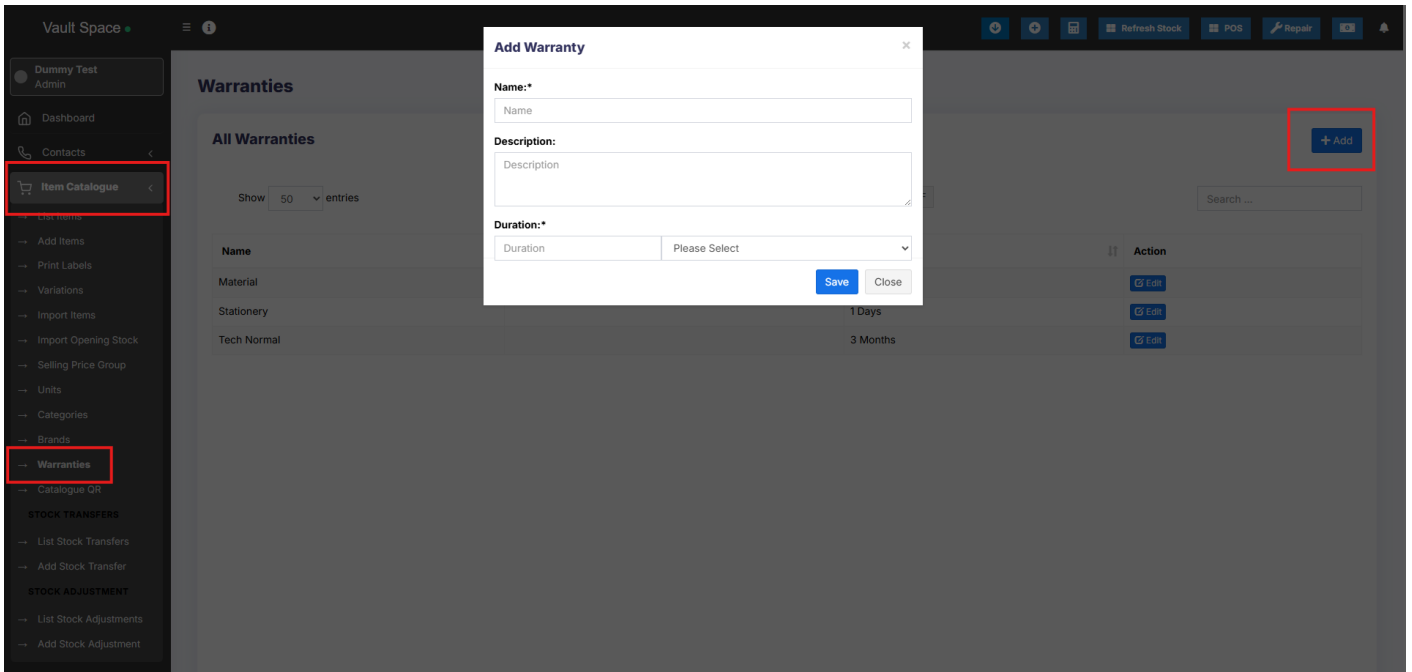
Vault Space

Refresh Stock POS Repair

Dummy Test
Admin

Dashboard
Contacts
Item Catalogue
List Items
Add Items
Print Labels
Variations
Import Items
Import Opening Stock
Selling Price Group
Units
Categories
Brands
Warranties
Catalogue QR
STOCK TRANSFERS
List Stock Transfers
Add Stock Transfer
STOCK ADJUSTMENT
List Stock Adjustments
Add Stock Adjustment

Warranties

All Warranties

+ Add

Show 50 entries

Search ...

| Name | | | Action |
|---|---|---|---|
| Material | | | Edit |
| Stationery | | 1 Days | Edit |
| Tech Normal | | 3 Months | Edit |

Add Warranty

×

Name:*
Name

Description:
Description

Duration:*
Duration
Please Select

Save Close